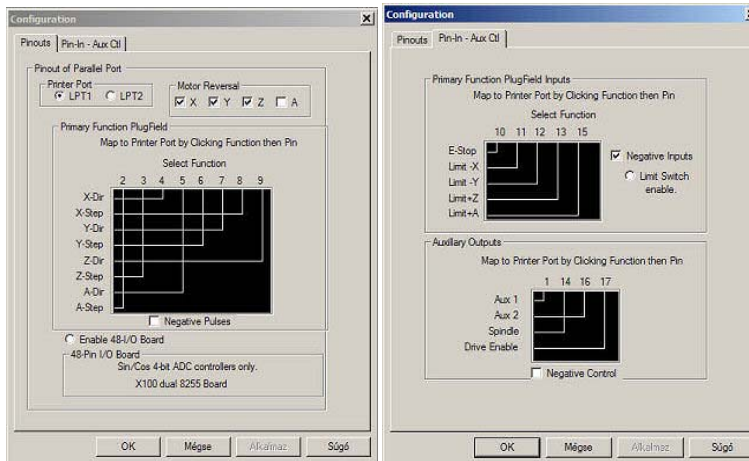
Configuration
Pinouts | Pin-In - Aux Ctl
Pinout of Parallel Port
Printer Port
LPT1 LPT2
Motor Reversal
X Y Z A
Primary Function PlugField
Map to Printer Port by Clicking Function then Pin
Select Function
2 3 4 5 6 7 8 9
X-Dir
X-Step
Y-Dir
Y-Step
Z-Dir
Z-Step
A-Dir
A-Step
Negative Pulses
Enable 48-I/O Board
48-Pin I/O Board
Sin/Cos 4-bit ADC controllers only.
X100 dual 8255 Board
OK Mégse Alkalmaz Súgó

Configuration
Pinouts | Pin-In - Aux Ctl
Primary Function PlugField Inputs
Map to Printer Port by Clicking Function then Pin
Select Function
10 11 12 13 15
E-Stop
Limit -X
Limit -Y
Limit+Z
Limit+A
Negative Inputs
Limit Switch enable.
Auxiliary Outputs
Map to Printer Port by Clicking Function then Pin
1 14 16 17
Aux 1
Aux 2
Spindle
Drive Enable
Negative Control
OK Mégse Alkalmaz Súgó